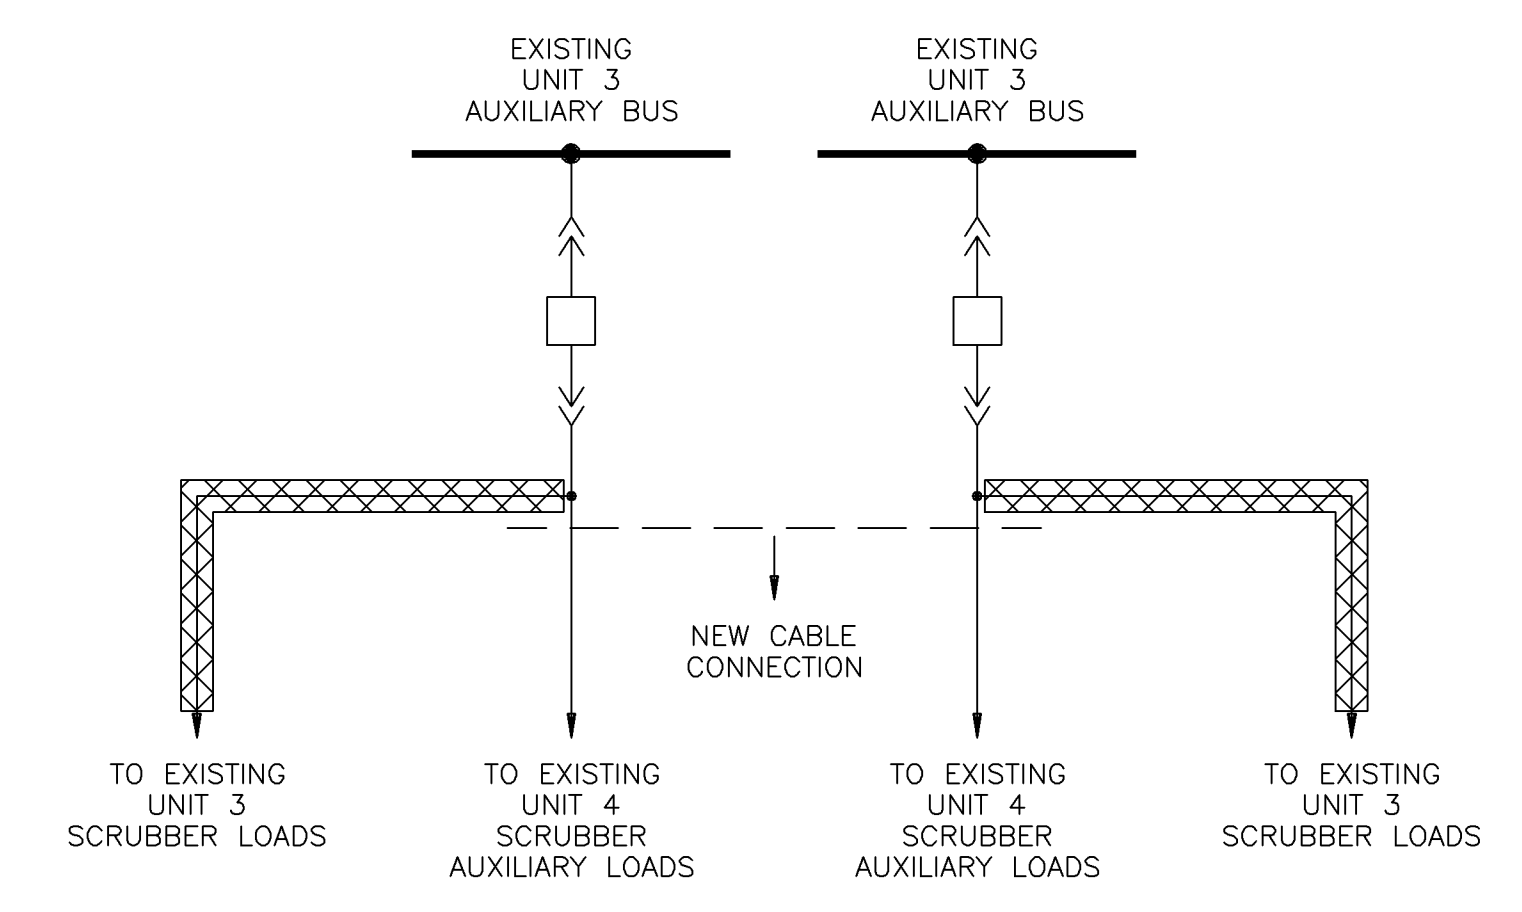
EXISTING UNIT 3 AUXILIARY BUS

EXISTING UNIT 3 AUXILIARY BUS

NEW CABLE CONNECTION

TO EXISTING UNIT 3 SCRUBBER LOADS

TO EXISTING UNIT 4 SCRUBBER AUXILIARY LOADS

TO EXISTING UNIT 4 SCRUBBER AUXILIARY LOADS

TO EXISTING UNIT 3 SCRUBBER LOADS